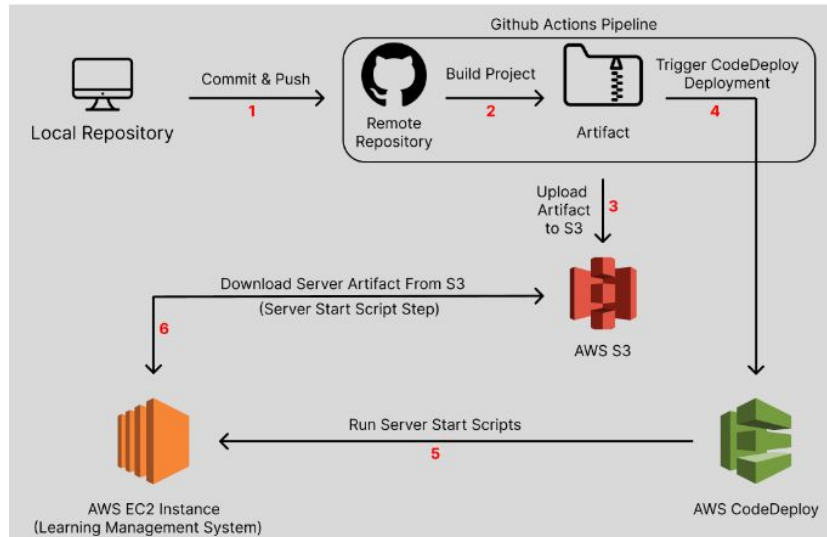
Github Actions Pipeline

Local Repository

Commit & Push
1

Remote Repository

Build Project
2

Artifact

Trigger CodeDeploy Deployment
4

Upload Artifact to S3
3

Download Server Artifact From S3
(Server Start Script Step)
6

AWS S3

Run Server Start Scripts
5

AWS EC2 Instance
(Learning Management System)

AWS CodeDeploy